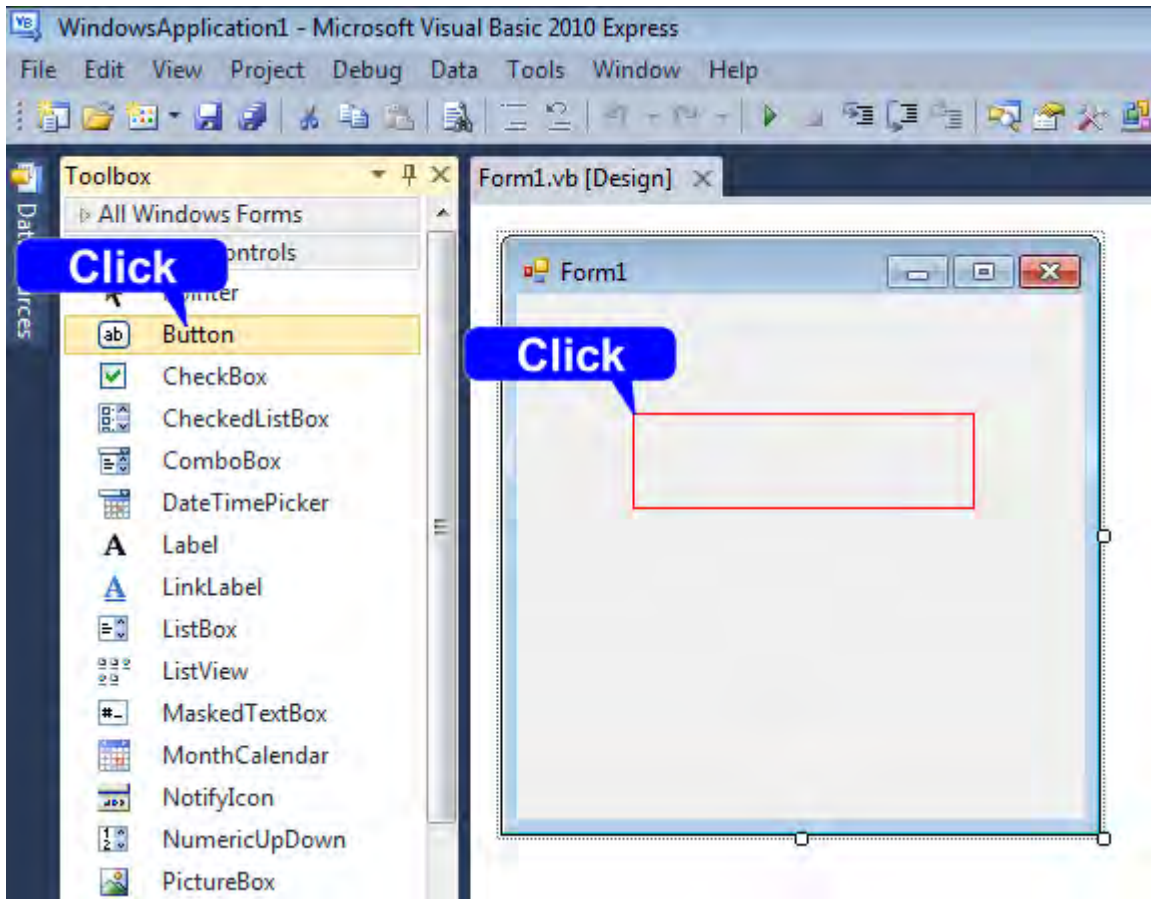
WindowsApplication1 - Microsoft Visual Basic 2010 Express

File Edit View Project Debug Data Tools Window Help

Data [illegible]rces

Toolbox

All Windows Forms

Click

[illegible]ontrols

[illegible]inter

Button

CheckBox

CheckedListBox

ComboBox

DateTimePicker

Label

LinkLabel

ListBox

ListView

MaskedTextBox

MonthCalendar

NotifyIcon

NumericUpDown

PictureBox

Form1.vb [Design]

Form1

Click